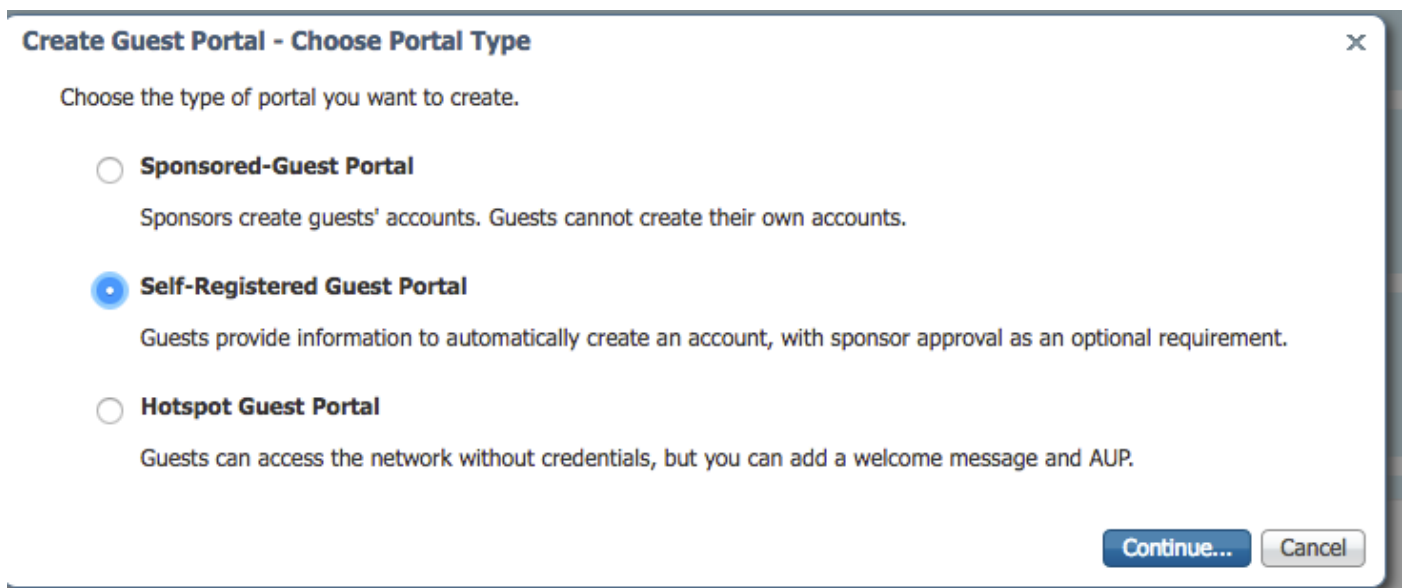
Create Guest Portal - Choose Portal Type

×

Choose the type of portal you want to create.

Sponsored-Guest Portal

Sponsors create guests' accounts. Guests cannot create their own accounts.

Self-Registered Guest Portal

Guests provide information to automatically create an account, with sponsor approval as an optional requirement.

Hotspot Guest Portal

Guests can access the network without credentials, but you can add a welcome message and AUP.

Continue...

Cancel